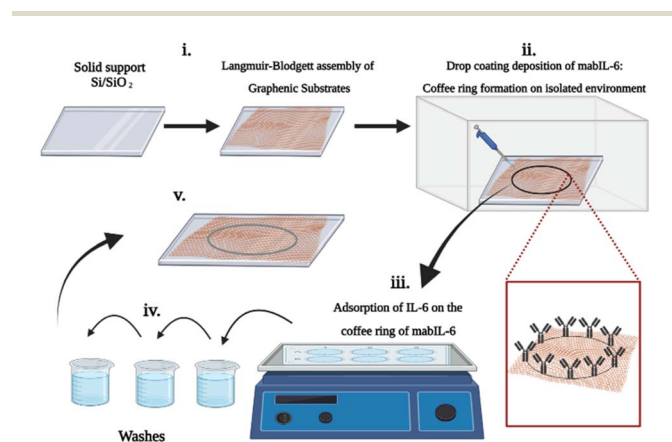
Solid support Si/SiO$_2$

i.

Langmuir-Blodgett assembly of Graphenic Substrates

ii.

Drop coating deposition of mabIL-6:

Coffee ring formation on isolated environment

v.

iii.

Adsorption of IL-6 on the coffee ring of mabIL-6

iv.

Washes